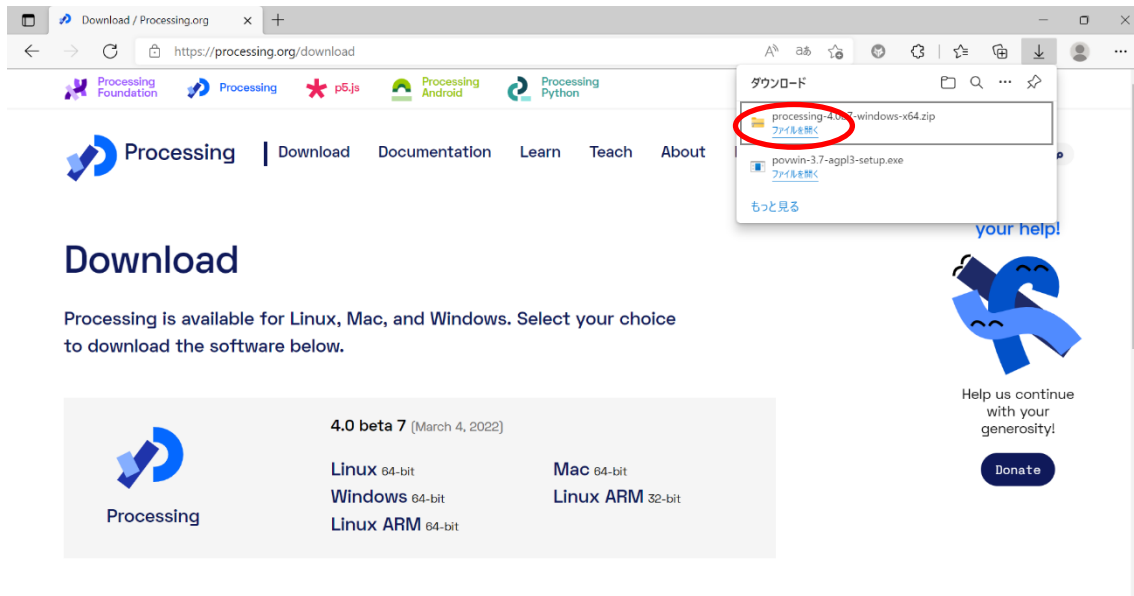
Download / Processing.org

https://processing.org/download

Processing Foundation
Processing
p5.js
Processing Android
Processing Python

Processing
Download
Documentation
Learn
Teach
About

ダウンロード

processing-4.0b7-windows-x64.zip
ファイルを開く

povwin-3.7-agpl3-setup.exe
ファイルを開く

もっと見る

your help!

Download

Processing is available for Linux, Mac, and Windows. Select your choice to download the software below.

Processing

4.0 beta 7 (March 4, 2022)

Linux 64-bit
Mac 64-bit
Windows 64-bit
Linux ARM 32-bit
Linux ARM 64-bit

Help us continue with your generosity!

Donate